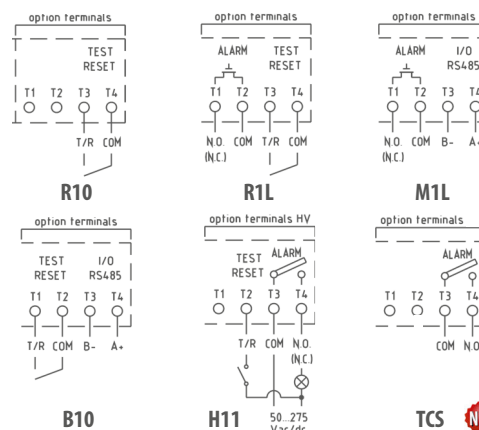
option terminals

TEST RESET

T1 T2 T3 T4

T/R COM

R10

option terminals

ALARM TEST RESET

T1 T2 T3 T4

N.O. (N.C.) COM T/R COM

R1L

option terminals

ALARM I/O RS485

T1 T2 T3 T4

N.O. (N.C.) COM B- A+

M1L

option terminals

TEST RESET I/O RS485

T1 T2 T3 T4

T/R COM B- A+

B10

option terminals HV

TEST RESET ALARM

T1 T2 T3 T4

T/R COM N.O. (N.C.)

H11

50...275 Vac/dc

option terminals

ALARM

T1 T2 T3 T4

COM N.O

TCS

N